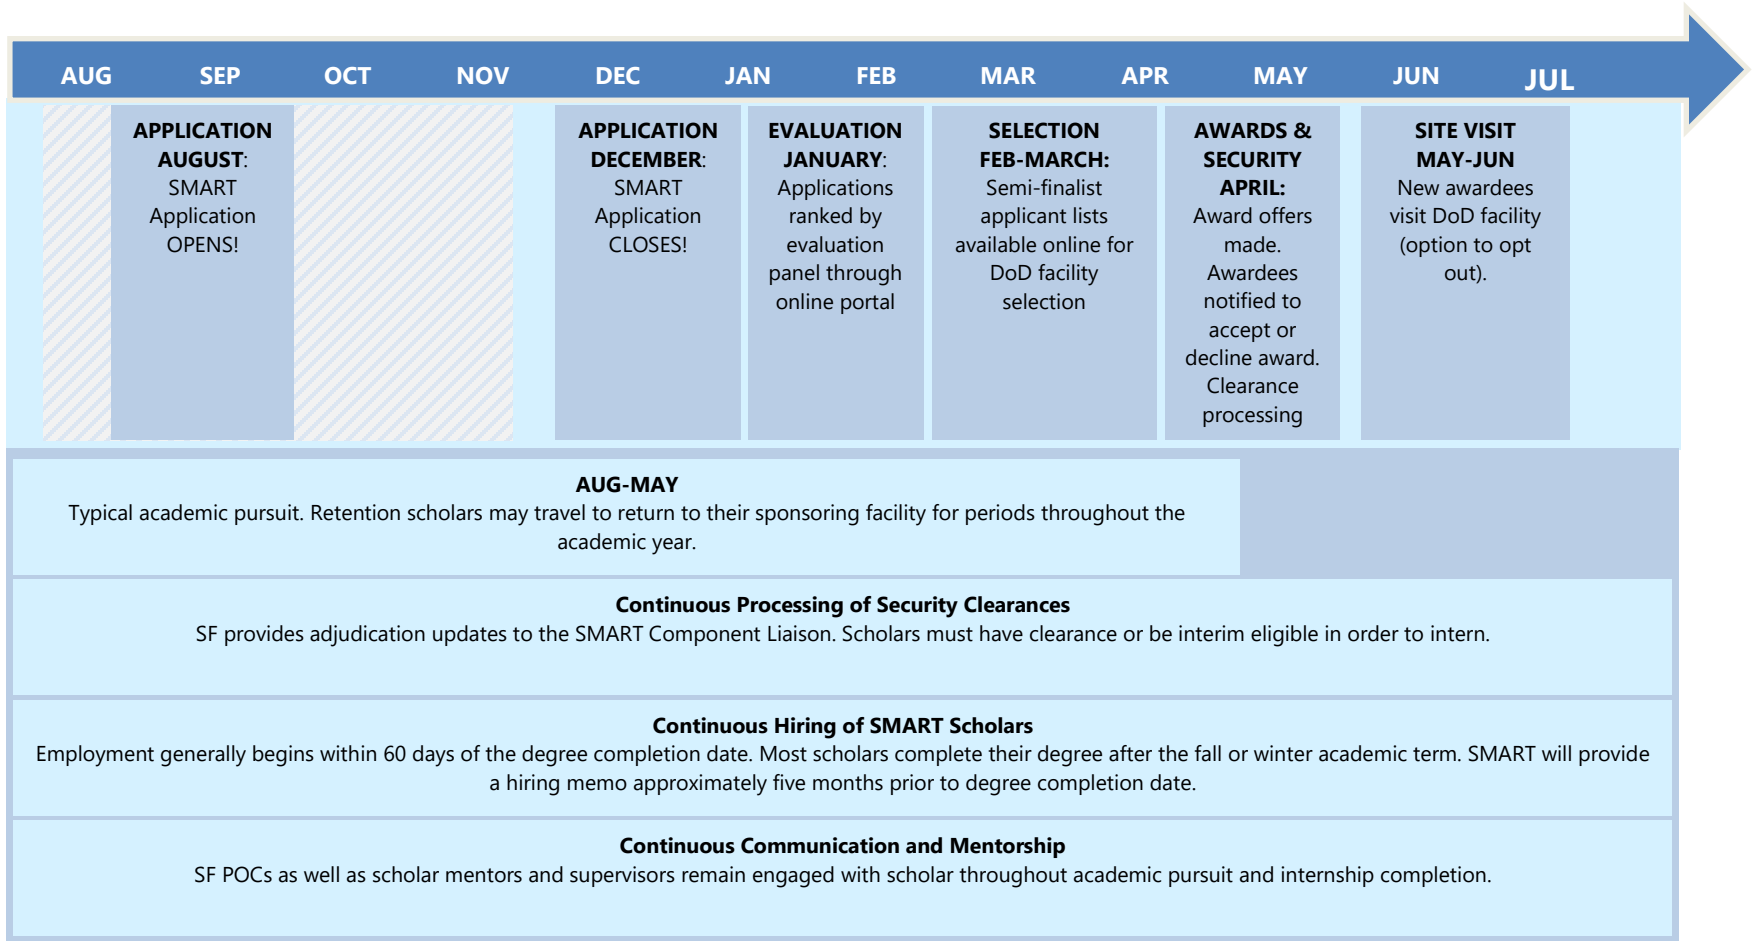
AUG SEP OCT NOV DEC JAN FEB MAR APR MAY JUN JUL

APPLICATION AUGUST: SMART Application OPENS!

APPLICATION DECEMBER: SMART Application CLOSES!

EVALUATION JANUARY: Applications ranked by evaluation panel through online portal

SELECTION FEB-MARCH: Semi-finalist applicant lists available online for DoD facility selection

AWARDS & SECURITY APRIL: Award offers made. Awardees notified to accept or decline award. Clearance processing

SITE VISIT MAY-JUN New awardees visit DoD facility (option to opt out).

AUG-MAY
Typical academic pursuit. Retention scholars may travel to return to their sponsoring facility for periods throughout the academic year.

Continuous Processing of Security Clearances
SF provides adjudication updates to the SMART Component Liaison. Scholars must have clearance or be interim eligible in order to intern.

Continuous Hiring of SMART Scholars
Employment generally begins within 60 days of the degree completion date. Most scholars complete their degree after the fall or winter academic term. SMART will provide a hiring memo approximately five months prior to degree completion date.

Continuous Communication and Mentorship
SF POCs as well as scholar mentors and supervisors remain engaged with scholar throughout academic pursuit and internship completion.